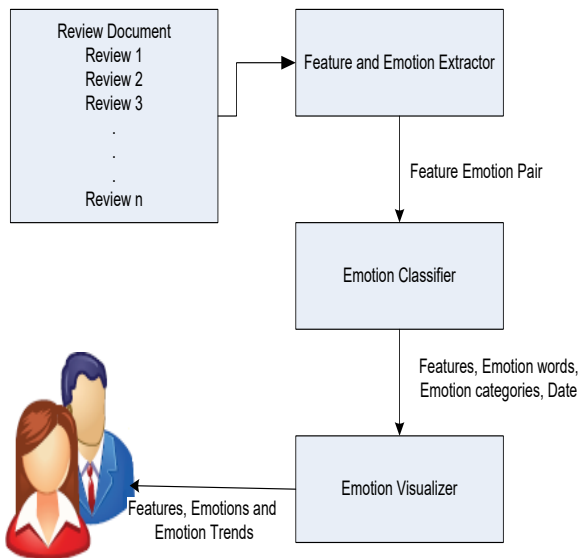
Review Document
Review 1
Review 2
Review 3
.
.
.
Review n

Feature and Emotion Extractor

Feature Emotion Pair

Emotion Classifier

Features, Emotion words, Emotion categories, Date

Emotion Visualizer

Features, Emotions and Emotion Trends